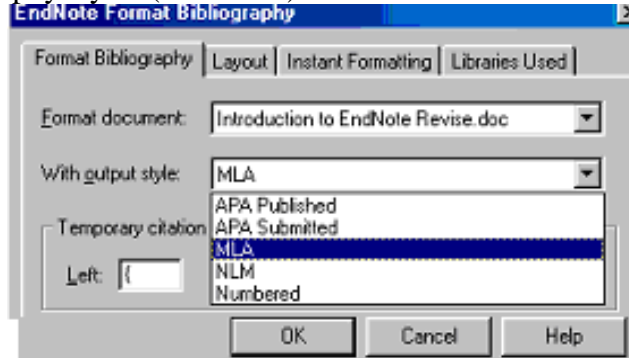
EndNote Format Bibliography

Format Bibliography | Layout | Instant Formatting | Libraries Used

Format document: Introduction to EndNote Revise.doc

With output style: MLA

APA Published
APA Submitted
MLA
NLM
Numbered

Temporary citation

Left: {

OK Cancel Help